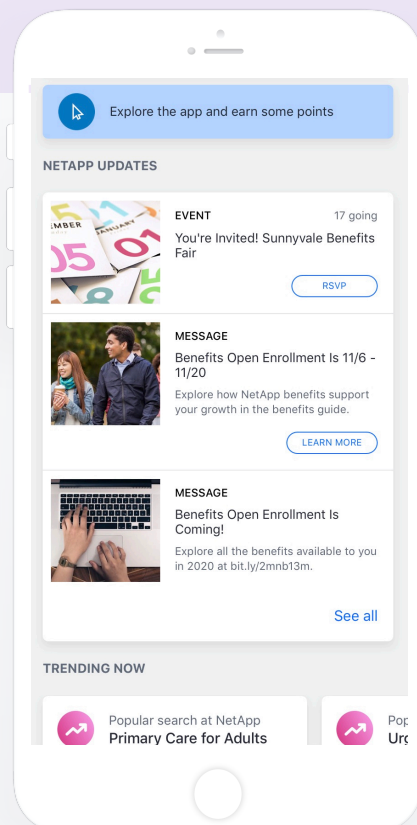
Explore the app and earn some points

NETAPP UPDATES

EMBER JANUARY 05 01

EVENT 17 going

You're Invited! Sunnyvale Benefits Fair

RSVP

MESSAGE

Benefits Open Enrollment Is 11/6 - 11/20

Explore how NetApp benefits support your growth in the benefits guide.

LEARN MORE

MESSAGE

Benefits Open Enrollment Is Coming!

Explore all the benefits available to you in 2020 at bit.ly/2mnb13m.

See all

TRENDING NOW

Popular search at NetApp

Primary Care for Adults

Pop

Urg